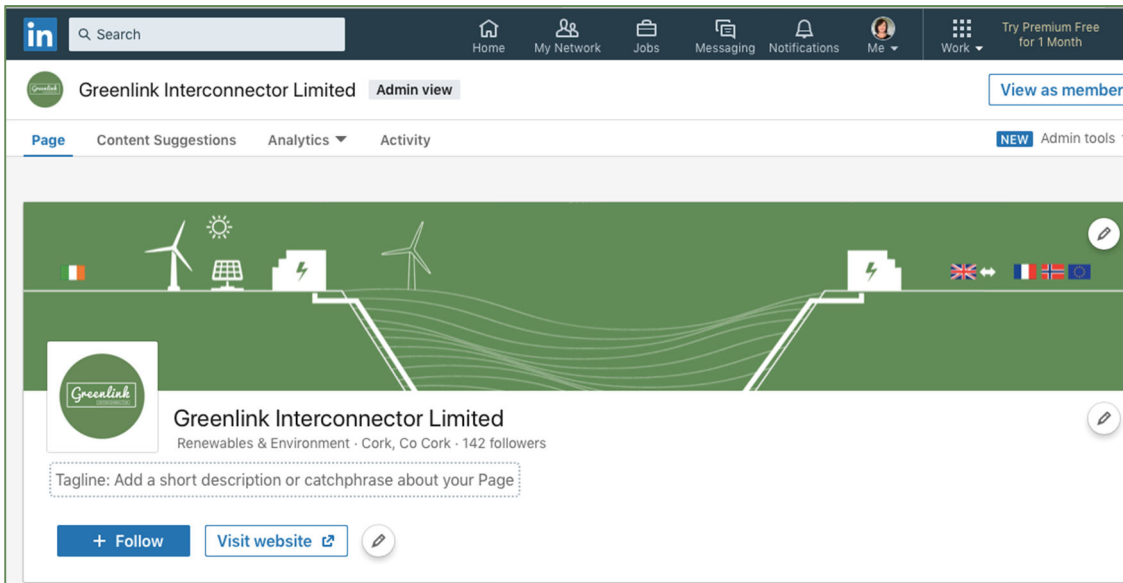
in Search

Home My Network Jobs Messaging Notifications Me Work Try Premium Free for 1 Month

Greenlink Interconnector Limited Admin view

View as member

Page Content Suggestions Analytics Activity

NEW Admin tools

Greenlink INTERCONNECTOR

Greenlink Interconnector Limited

Renewables & Environment · Cork, Co Cork · 142 followers

Tagline: Add a short description or catchphrase about your Page

+ Follow

Visit website